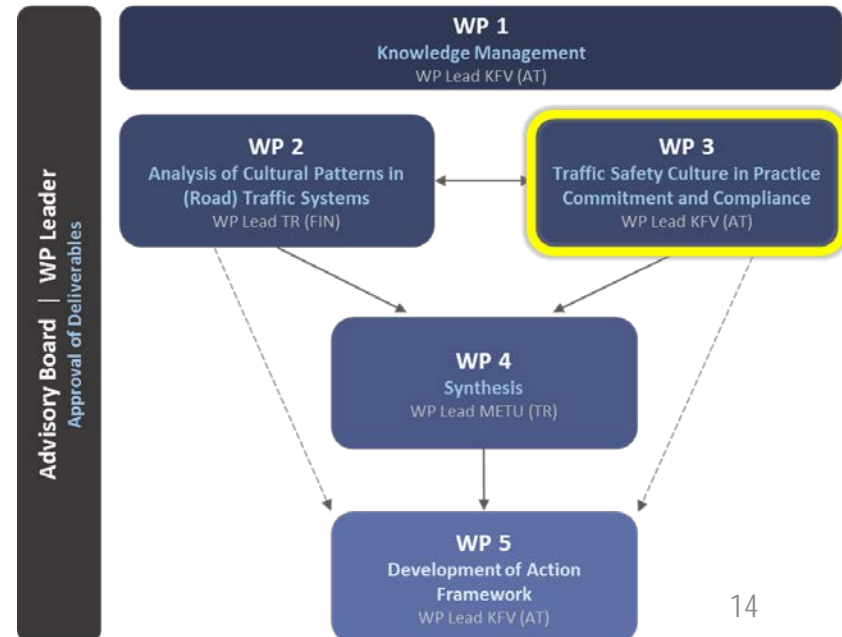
Advisory Board | WP Leader
Approval of Deliverables

WP 1
Knowledge Management
WP Lead KFV (AT)

WP 2
Analysis of Cultural Patterns in (Road) Traffic Systems
WP Lead TR (FIN)

WP 3
Traffic Safety Culture in Practice Commitment and Compliance
WP Lead KFV (AT)

WP 4
Synthesis
WP Lead METU (TR)

WP 5
Development of Action Framework
WP Lead KFV (AT)

14